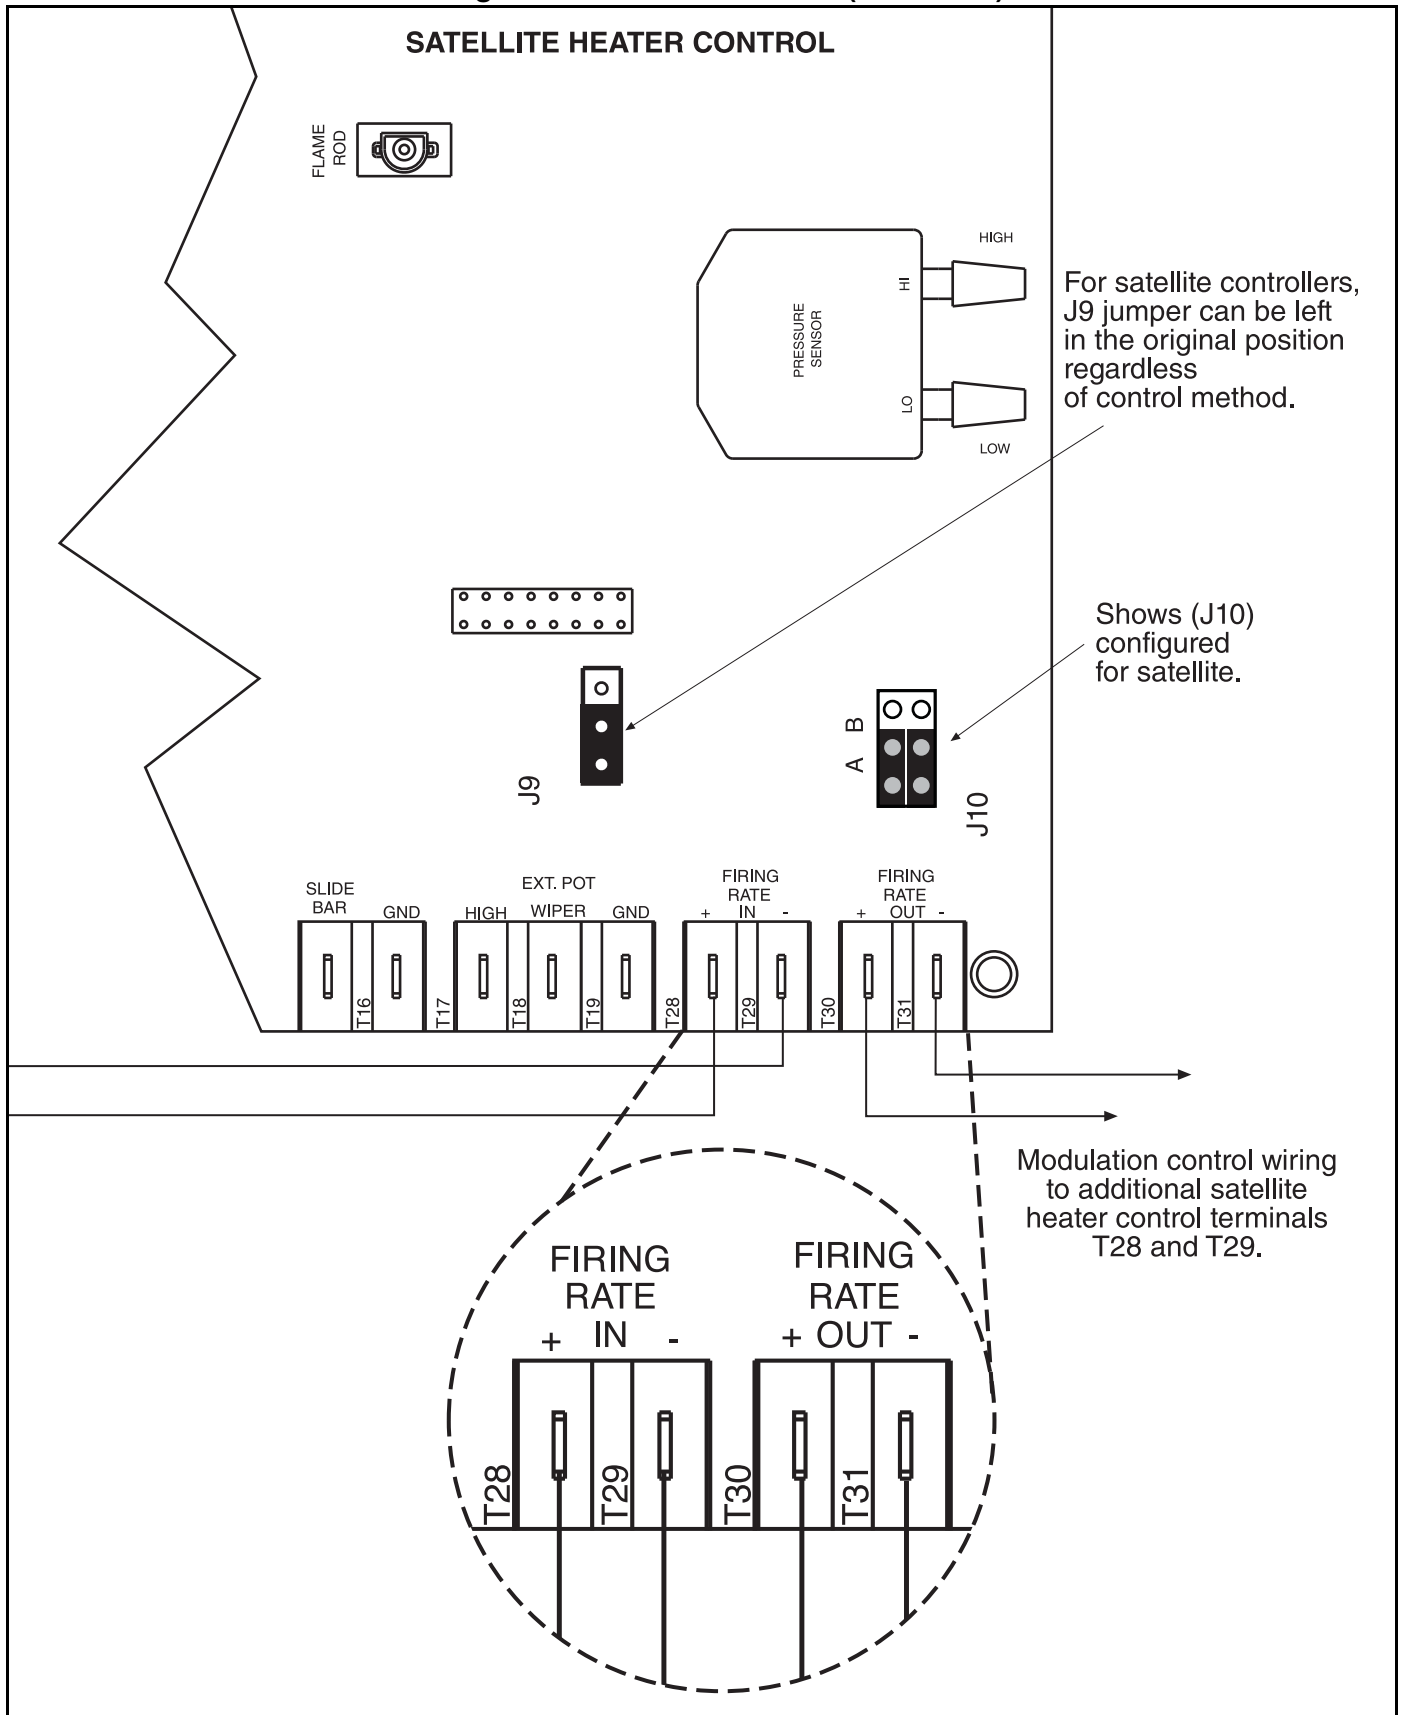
SATELLITE HEATER CONTROL

FLAME ROD

HIGH

HI

PRESSURE SENSOR

LO

LOW

For satellite controllers, J9 jumper can be left in the original position regardless of control method.

Shows (J10) configured for satellite.

J9

A B

J10

SLIDE BAR GND

EXT. POT HIGH WIPER GND

FIRING RATE + IN -

FIRING RATE + OUT -

T16 T17 T18 T19 T28 T29 T30 T31

Modulation control wiring to additional satellite heater control terminals T28 and T29.

FIRING RATE + IN -

FIRING RATE + OUT -

T28 T29 T30 T31